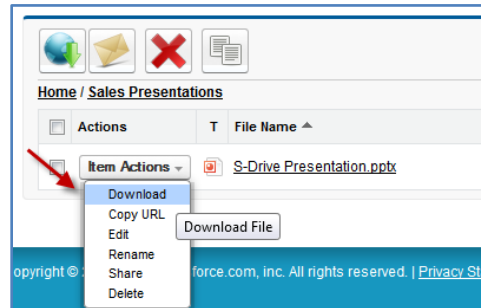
Home / Sales Presentations

| | Actions | T | File Name |
|---|---|---|---|
| | Item Actions | | S-Drive Presentation.pptx |

Download
Copy URL
Edit
Rename
Share
Delete

Download File

opyright © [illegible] force.com, inc. All rights reserved. | Privacy St